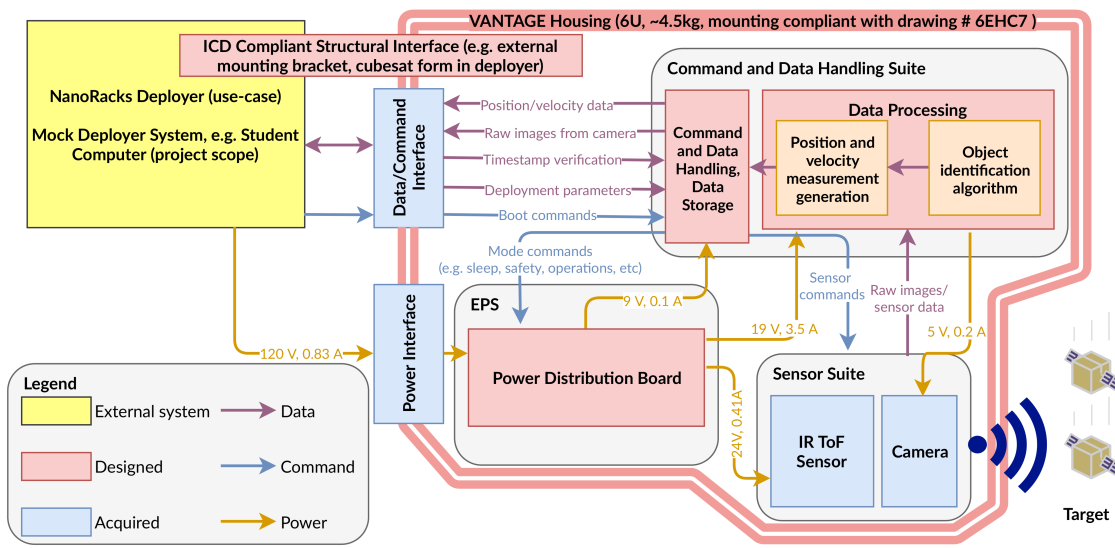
VANTAGE Housing (6U, ~4.5kg, mounting compliant with drawing # 6EHC7 )

ICD Compliant Structural Interface (e.g. external mounting bracket, cubesat form in deployer)

NanoRacks Deployer (use-case)

Mock Deployer System, e.g. Student Computer (project scope)

Data/Command Interface

Command and Data Handling Suite

Position/velocity data
Raw images from camera
Timestamp verification
Deployment parameters
Boot commands

Command and Data Handling, Data Storage

Data Processing

Position and velocity measurement generation

Object identification algorithm

Mode commands (e.g. sleep, safety, operations, etc)

Sensor commands

Raw images/ sensor data

Power Interface

EPS

9 V, 0.1 A

19 V, 3.5 A

5 V, 0.2 A

120 V, 0.83 A

Power Distribution Board

24V, 0.41A

Sensor Suite

IR ToF Sensor

Camera

Legend
External system
Data
Designed
Command
Acquired
Power

Target